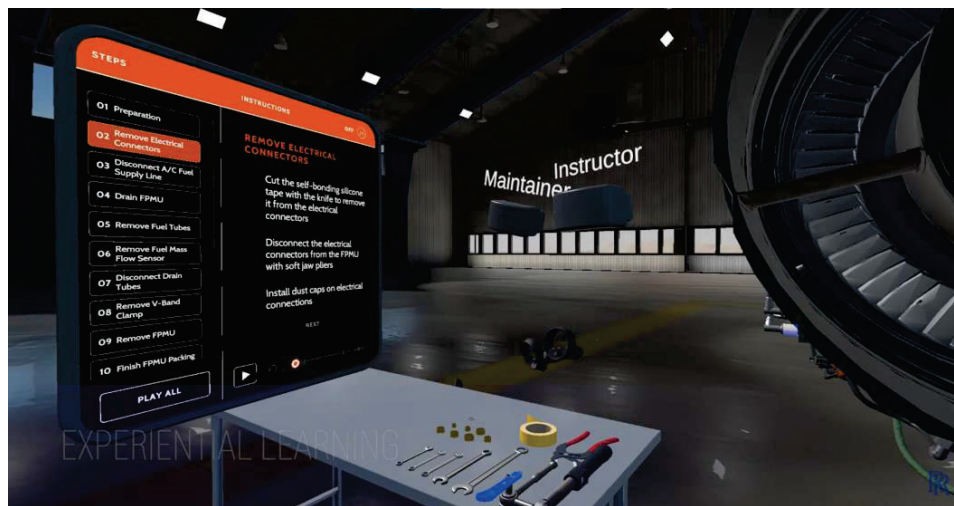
STEPS

INSTRUCTIONS

01 Preparation

02 Remove Electrical Connectors

03 Disconnect A/C Fuel Supply Line

04 Drain FPMU

05 Remove Fuel Tubes

06 Remove Fuel Mass Flow Sensor

07 Disconnect Drain Tubes

08 Remove V-Band Clamp

09 Remove FPMU

10 Finish FPMU Packing

PLAY ALL

REMOVE ELECTRICAL CONNECTORS

Cut the self-bonding silicone tape with the knife to remove it from the electrical connectors

Disconnect the electrical connectors from the FPMU with soft jaw pliers

Install dust caps on electrical connections

NEXT

Maintainer

Instructor

EXPERIENTIAL LEARNING